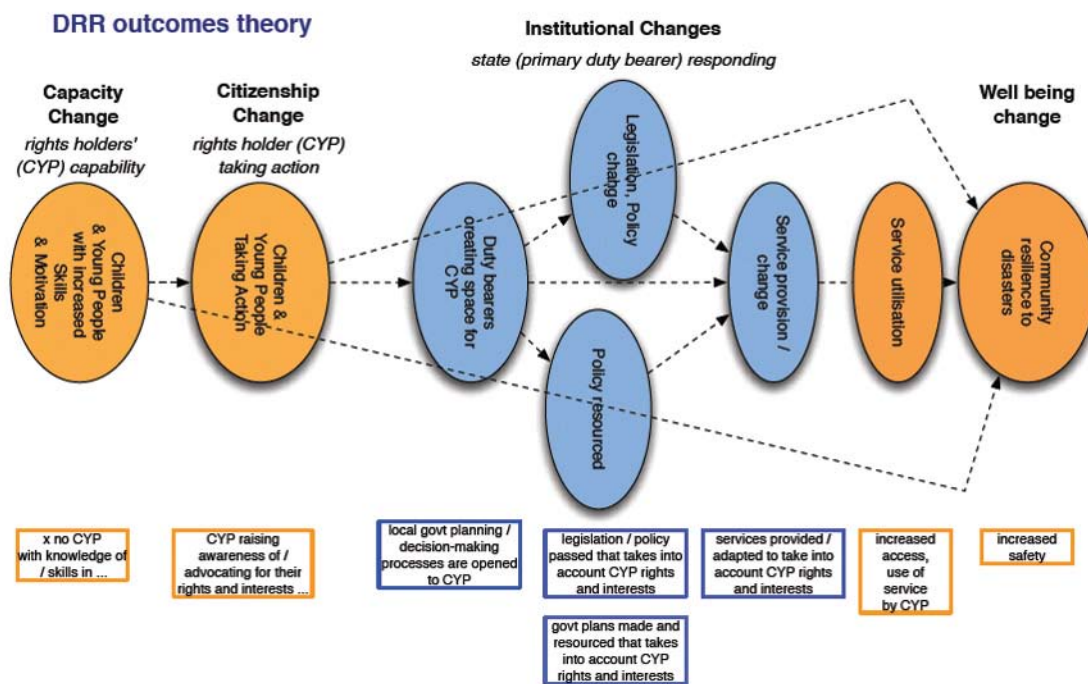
DRR outcomes theory

Capacity Change
rights holders' (CYP) capability

Citizenship Change
rights holder (CYP) taking action

Institutional Changes
state (primary duty bearer) responding

Well being change

Children & Young People with increased Skills & Motivation

Children & Young People Taking Action

Duty bearers creating space for CYP

Legislation, Policy change

Policy resourced

Service provision / change

Service utilisation

Community resilience to disasters

x no CYP with knowledge of / skills in ...

CYP raising awareness of / advocating for their rights and interests ...

local govt planning / decision-making processes are opened to CYP

legislation / policy passed that takes into account CYP rights and interests

govt plans made and resourced that takes into account CYP rights and interests

services provided / adapted to take into account CYP rights and interests

increased access, use of service by CYP

increased safety